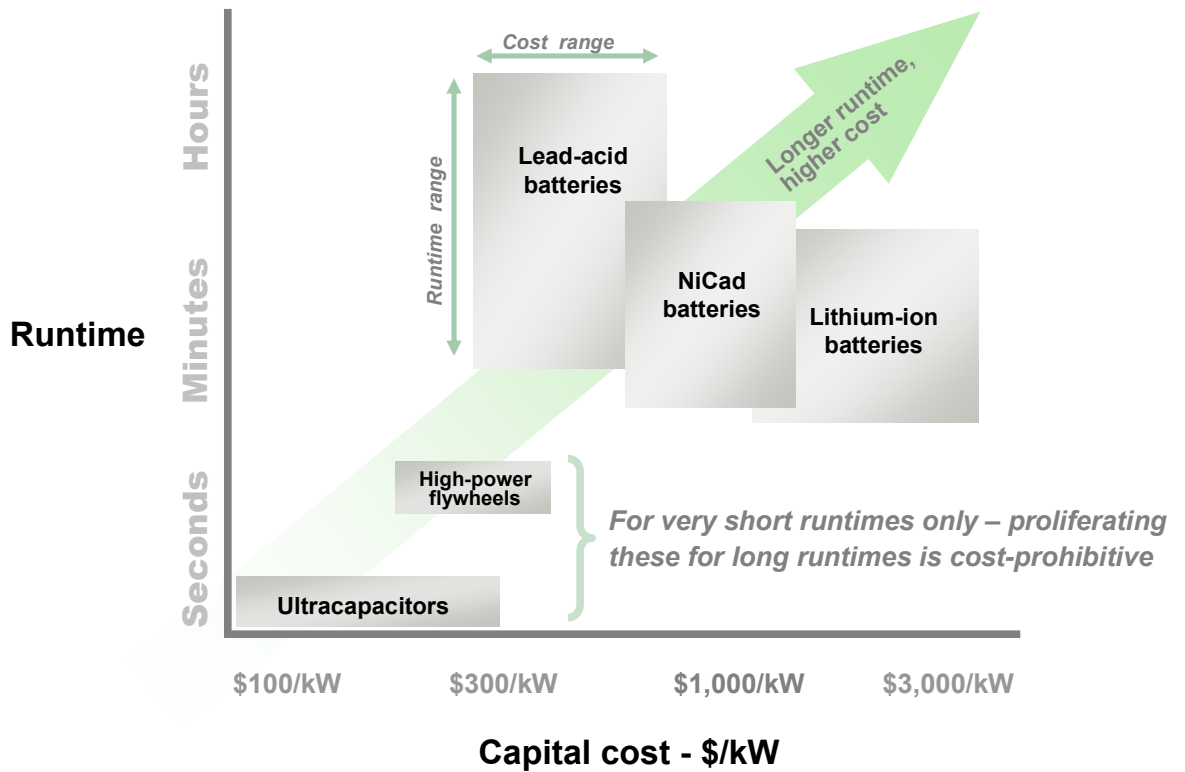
Cost range

Hours

Minutes

Seconds

Runtime

Runtime range

Lead-acid batteries

Longer runtime, higher cost

NiCad batteries

Lithium-ion batteries

High-power flywheels

For very short runtimes only – proliferating these for long runtimes is cost-prohibitive

Ultracapacitors

\$100/kW

\$300/kW

\$1,000/kW

\$3,000/kW

Capital cost - \$/kW